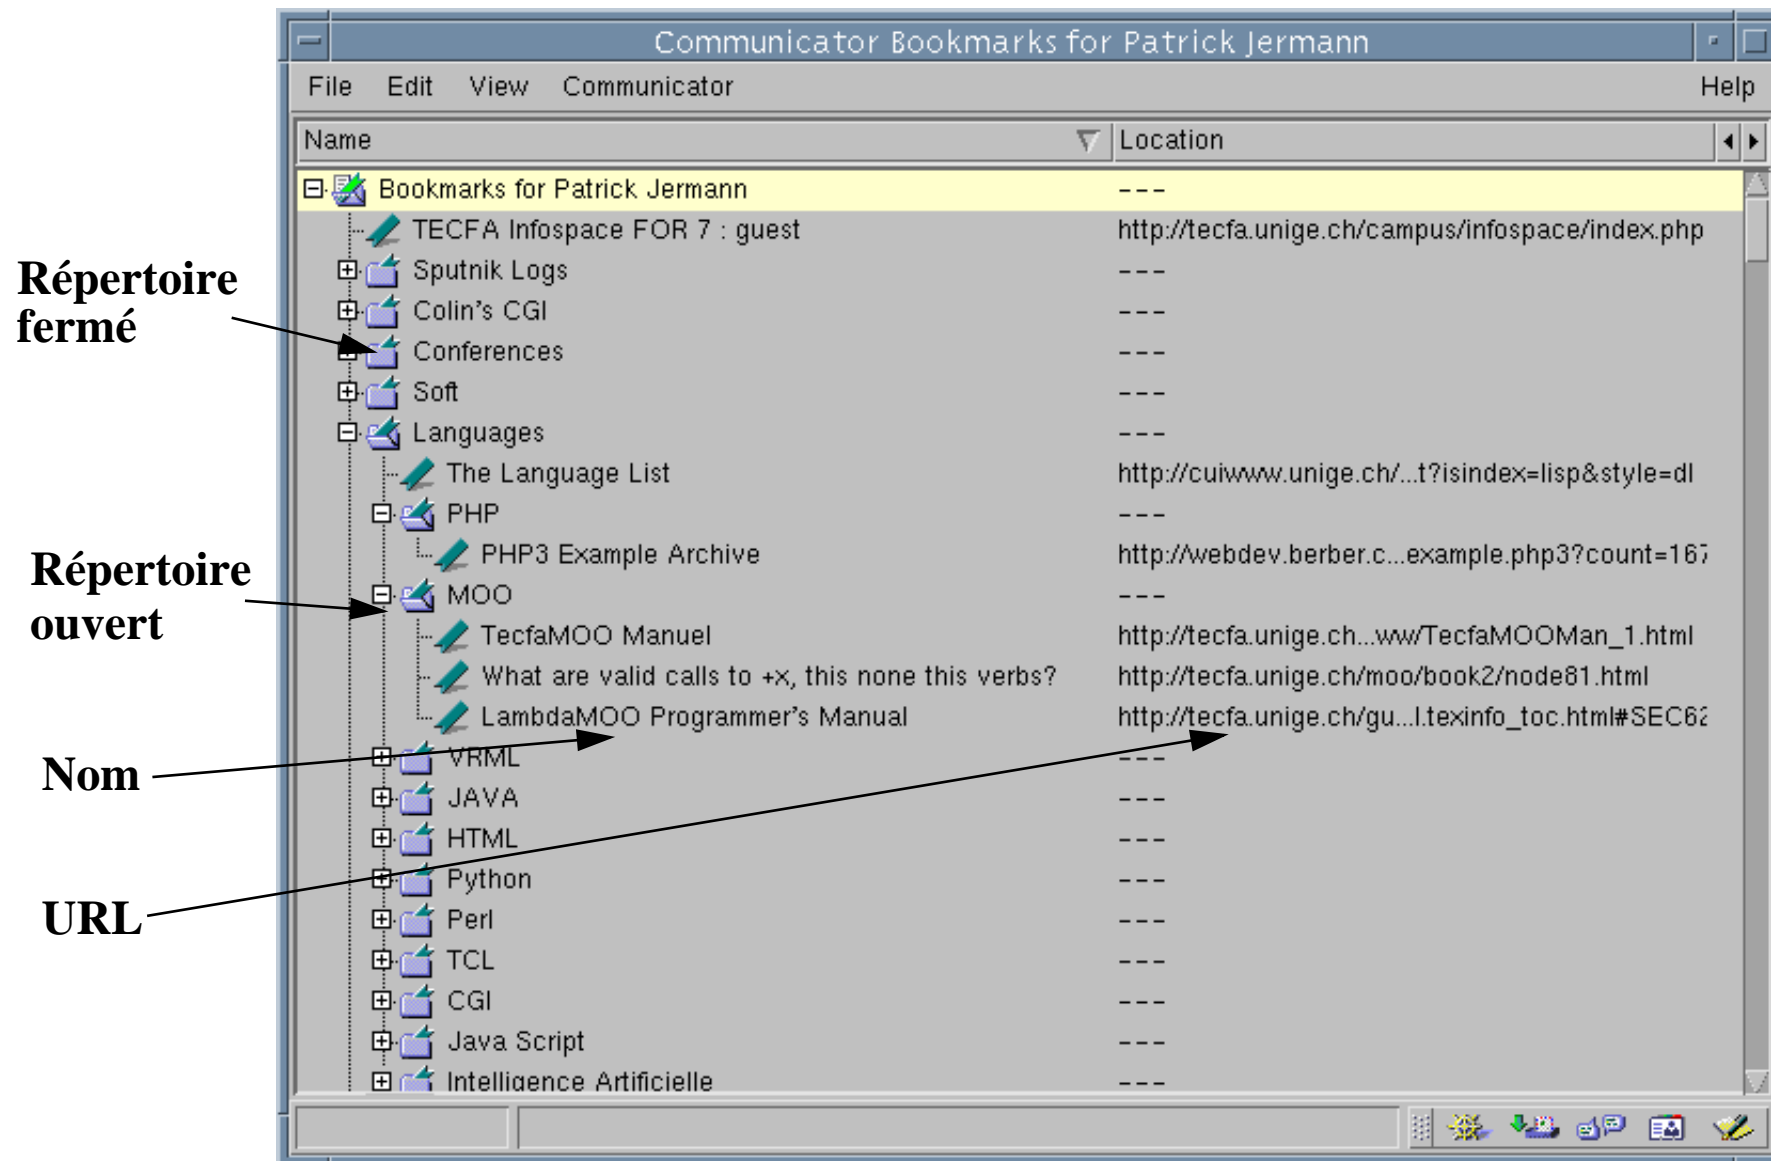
Communicator Bookmarks for Patrick Jermann

File Edit View Communicator Help

| Name | Location |
|---|---|
| Bookmarks for Patrick Jermann | --- |
| TECFA Infospace FOR 7 : guest | http://tecfa.unige.ch/campus/infospace/index.php |
| Sputnik Logs | --- |
| Colin's CGI | --- |
| Conferences | --- |
| Soft | --- |
| Languages | --- |
| The Language List | http://cuiwww.unige.ch/...t?isindex=lisp&style=dl |
| PHP | --- |
| PHP3 Example Archive | http://webdev.berber.c...example.php3?count=167 |
| MOO | --- |
| TecfaMOO Manuel | http://tecfa.unige.ch...ww/TecfaMOOMan_1.html |
| What are valid calls to +x, this none this verbs? | http://tecfa.unige.ch/moo/book2/node81.html |
| LambdaMOO Programmer's Manual | http://tecfa.unige.ch/gu...l.texinfo_toc.html#SEC62 |
| VRML | --- |
| JAVA | --- |
| HTML | --- |
| Python | --- |
| Perl | --- |
| TCL | --- |
| CGI | --- |
| Java Script | --- |
| Intelligence Artificielle | --- |

Répertoire fermé

Répertoire ouvert

Nom

URL